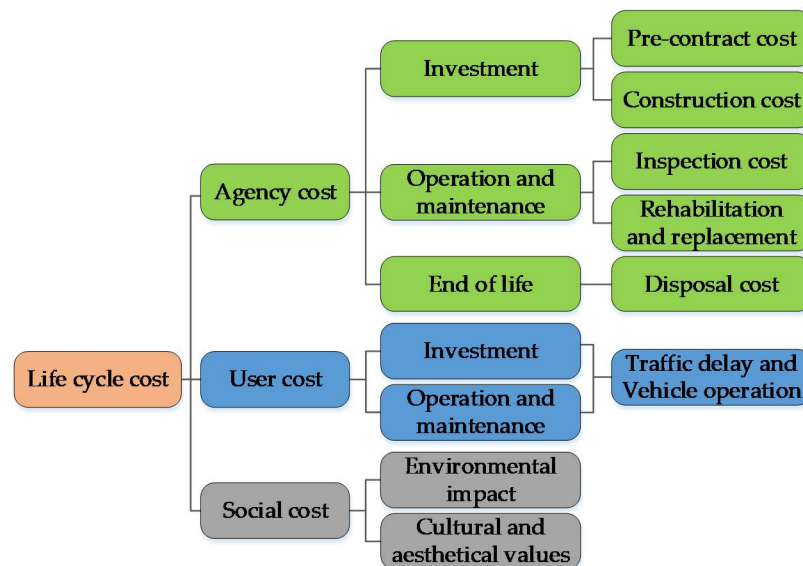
Life cycle cost

Agency cost

Investment

Pre-contract cost

Construction cost

Operation and maintenance

Inspection cost

Rehabilitation and replacement

End of life

Disposal cost

User cost

Investment

Operation and maintenance

Traffic delay and Vehicle operation

Social cost

Environmental impact

Cultural and aesthetical values